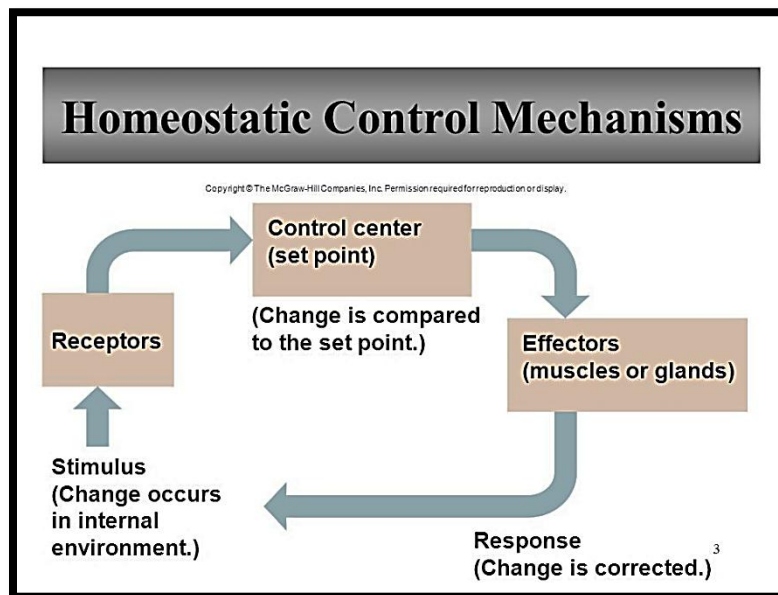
Homeostatic Control Mechanisms

Copyright © The McGraw-Hill Companies, Inc. Permission required for reproduction or display.

Control center
(set point)

(Change is compared to the set point.)

Receptors

Effectors
(muscles or glands)

Stimulus
(Change occurs in internal environment.)

Response
(Change is corrected.)

3